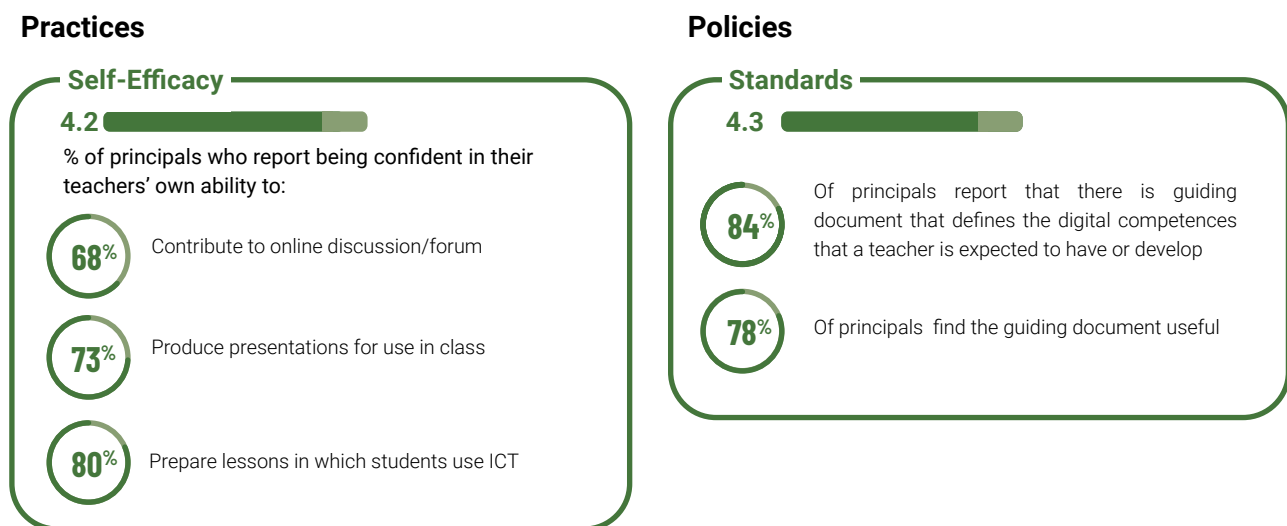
Practices

Self-Efficacy

4.2

% of principals who report being confident in their teachers' own ability to:

68% Contribute to online discussion/forum

73% Produce presentations for use in class

80% Prepare lessons in which students use ICT

Policies

Standards

4.3

84% Of principals report that there is guiding document that defines the digital competences that a teacher is expected to have or develop

78% Of principals find the guiding document useful